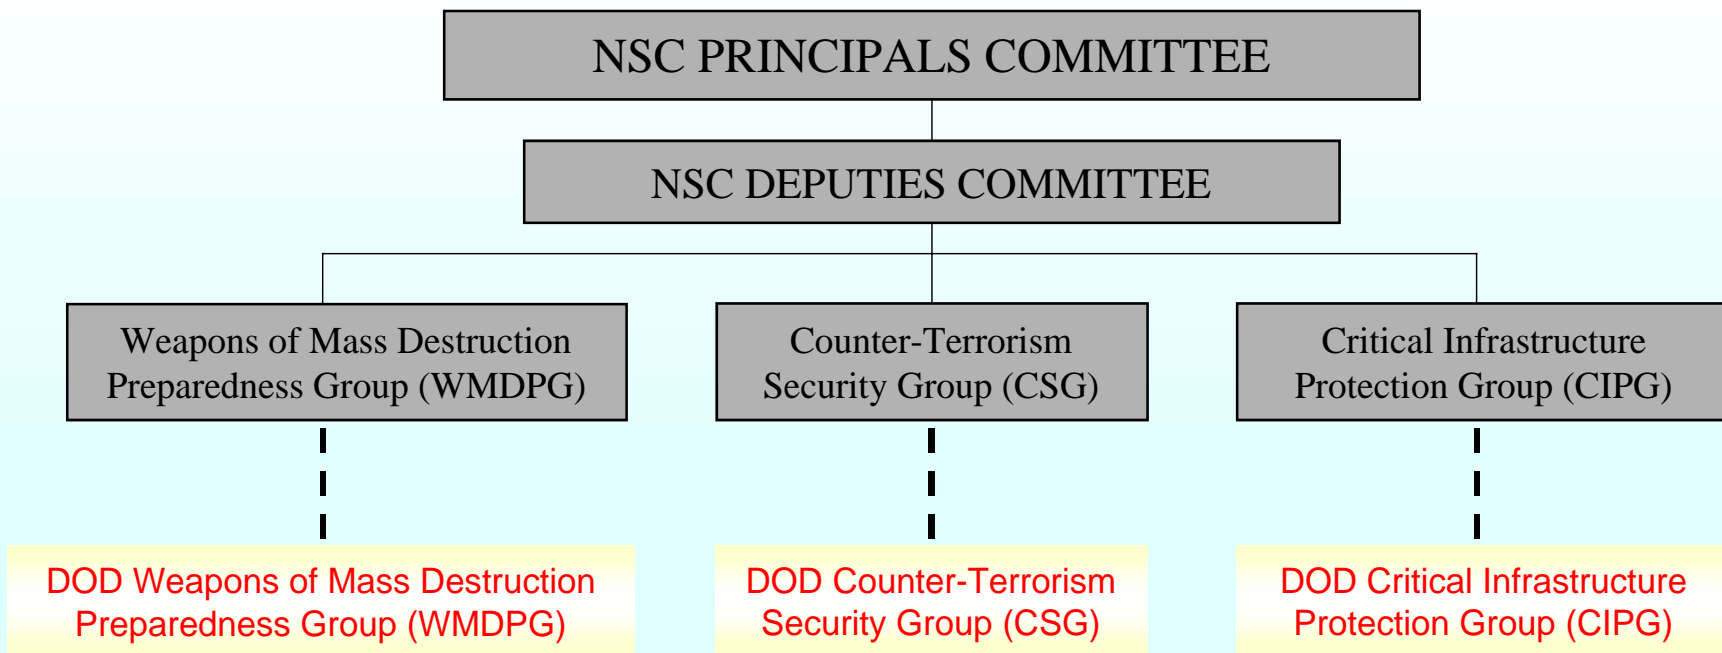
NSC PRINCIPALS COMMITTEE

NSC DEPUTIES COMMITTEE

Weapons of Mass Destruction Preparedness Group (WMDPG)

Counter-Terrorism Security Group (CSG)

Critical Infrastructure Protection Group (CIPG)

DOD Weapons of Mass Destruction Preparedness Group (WMDPG)

DOD Counter-Terrorism Security Group (CSG)

DOD Critical Infrastructure Protection Group (CIPG)